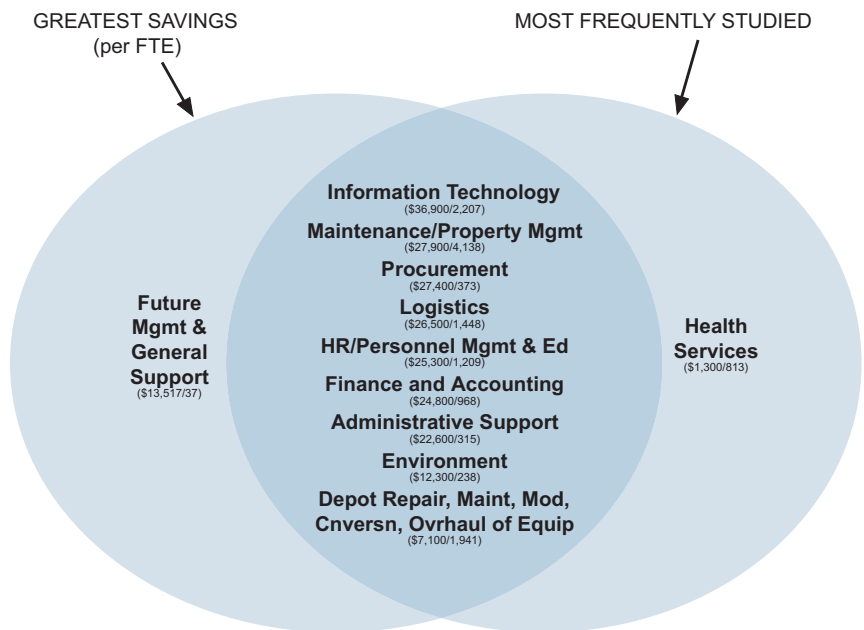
GREATEST SAVINGS (per FTE)

MOST FREQUENTLY STUDIED

Future Mgmt & General Support
($13,517/37)

Information Technology
($36,900/2,207)

Maintenance/Property Mgmt
($27,900/4,138)

Procurement
($27,400/373)

Logistics
($26,500/1,448)

HR/Personnel Mgmt & Ed
($25,300/1,209)

Finance and Accounting
($24,800/968)

Administrative Support
($22,600/315)

Environment
($12,300/238)

Depot Repair, Maint, Mod, Cnversn, Ovrhaul of Equip
($7,100/1,941)

Health Services
($1,300/813)